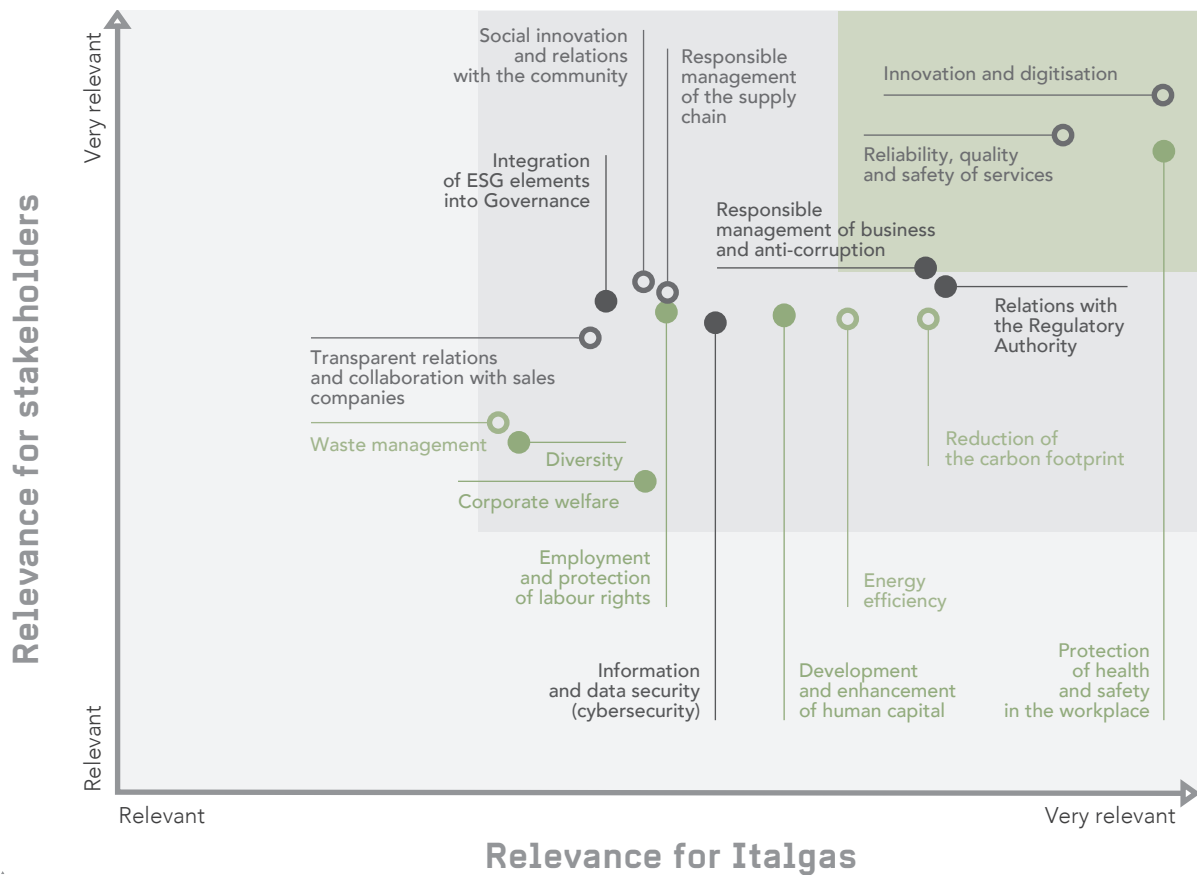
Relevance for stakeholders

Very relevant

Relevant

Social innovation and relations with the community

Responsible management of the supply chain

Innovation and digitisation

Reliability, quality and safety of services

Integration of ESG elements into Governance

Responsible management of business and anti-corruption

Relations with the Regulatory Authority

Transparent relations and collaboration with sales companies

Waste management

Diversity

Corporate welfare

Reduction of the carbon footprint

Employment and protection of labour rights

Energy efficiency

Information and data security (cybersecurity)

Development and enhancement of human capital

Protection of health and safety in the workplace

Relevant

Very relevant

Relevance for Italgas